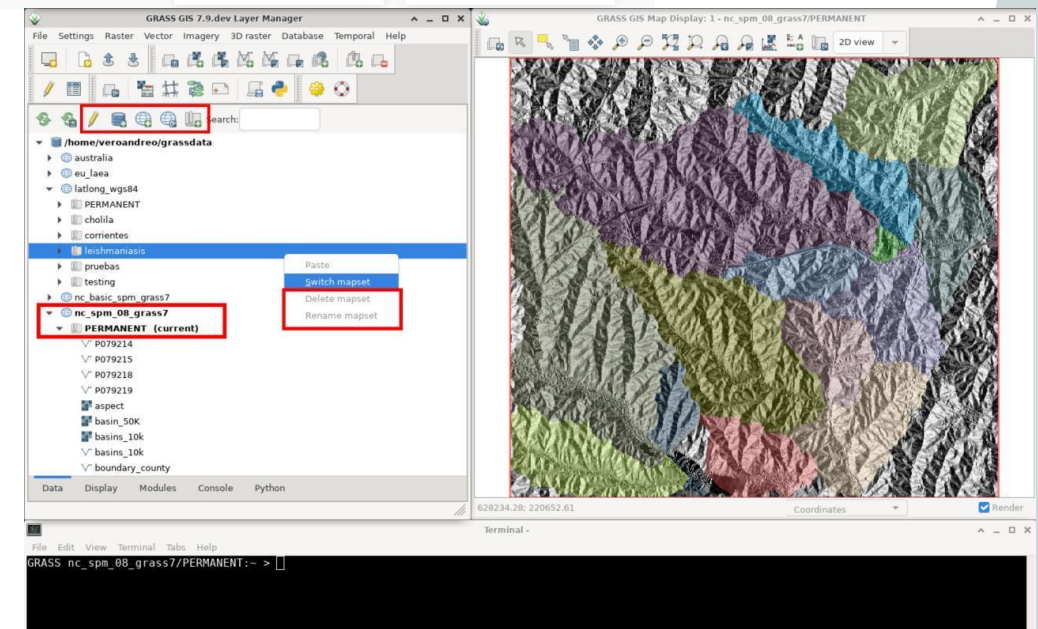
GRASS GIS 7.9.dev Layer Manager

File Settings Raster Vector Imagery 3D raster Database Temporal Help

Search:

/home/veroandreo/grassdata
australia
eu_laea
latlong_wgs84
PERMANENT
cholila
corrientes
leishmaniasis
pruebas
testing
nc_basic_spm_grass7
nc_spm_08_grass7
PERMANENT (current)
P079214
P079215
P079218
P079219
aspect
basin_50K
basins_10k
basins_10k
boundary_county

Paste
Switch mapset
Delete mapset
Rename mapset

Data Display Modules Console Python

GRASS GIS Map Display: 1 - nc_spm_08_grass7/PERMANENT

2D view

628234.28; 220652.61

Coordinates

Render

Terminal -

File Edit View Terminal Tabs Help

GRASS nc_spm_08_grass7/PERMANENT:~ >